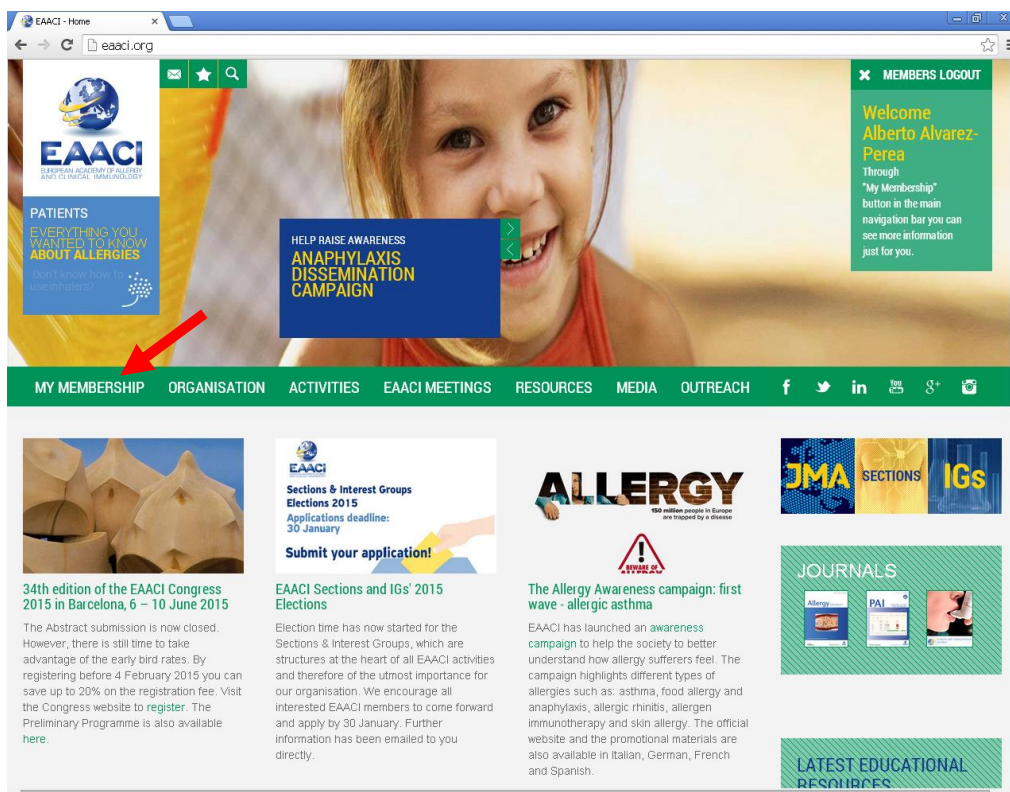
EAACI - Home

eaaci.org

EAACI
EUROPEAN ACADEMY OF ALLERGY AND CLINICAL IMMUNOLOGY

PATIENTS
EVERYTHING YOU WANTED TO KNOW ABOUT ALLERGIES
Don't know how to use inhalers?

HELP RAISE AWARENESS
ANAPHYLAXIS DISSEMINATION CAMPAIGN

MEMBERS LOGOUT

Welcome Alberto Alvarez-Perea
Through "My Membership" button in the main navigation bar you can see more information just for you.

MY MEMBERSHIP ORGANISATION ACTIVITIES EAACI MEETINGS RESOURCES MEDIA OUTREACH

EAACI
Sections & Interest Groups Elections 2015
Applications deadline: 30 January
Submit your application!

ALLERGY
150 million people in Europe are trapped by a disease
BEWARE OF ALLERGY

JMA SECTIONS IGs

34th edition of the EAACI Congress 2015 in Barcelona, 6 – 10 June 2015

The Abstract submission is now closed. However, there is still time to take advantage of the early bird rates. By registering before 4 February 2015 you can save up to 20% on the registration fee. Visit the Congress website to register. The Preliminary Programme is also available here.

EAACI Sections and IGs' 2015 Elections

Election time has now started for the Sections & Interest Groups, which are structures at the heart of all EAACI activities and therefore of the utmost importance for our organisation. We encourage all interested EAACI members to come forward and apply by 30 January. Further information has been emailed to you directly.

The Allergy Awareness campaign: first wave - allergic asthma

EAACI has launched an awareness campaign to help the society to better understand how allergy sufferers feel. The campaign highlights different types of allergies such as: asthma, food allergy and anaphylaxis, allergic rhinitis, allergen immunotherapy and skin allergy. The official website and the promotional materials are also available in Italian, German, French and Spanish.

JOURNALS
Allergy
PAI

LATEST EDUCATIONAL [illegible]